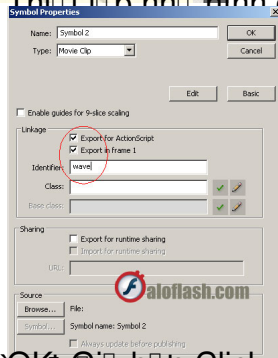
Symbol Properties

Name: Symbol 2

Type: Movie Clip

OK

Cancel

Edit

Basic

Enable guides for 9-slice scaling

Linkage

Export for ActionScript

Export in frame 1

Identifier: wave

Class:

Base class:

Sharing

Export for runtime sharing

Import for runtime sharing

URL:

Source

Browse...

File:

Symbol...

Symbol name: Symbol 2

Always update before publishing

aloflash.com